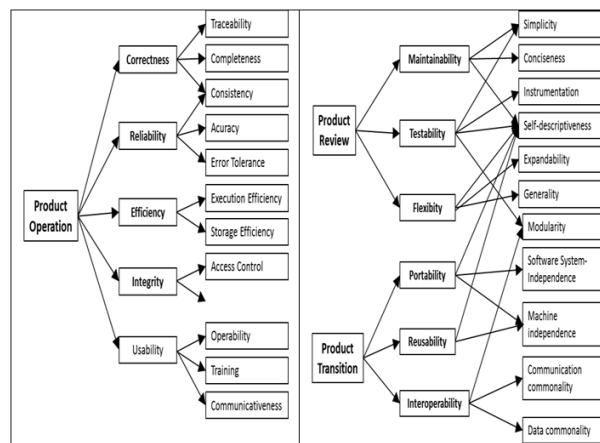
Traceability
Correctness
Completeness
Consistency
Reliability
Acuracy
Error Tolerance
Product Operation
Efficiency
Execution Efficiency
Storage Efficiency
Integrity
Access Control
Usability
Operability
Training
Communicativeness

Simplicity
Maintainability
Conciseness
Instrumentation
Product Review
Testability
Self-descriptiveness
Expandability
Generality
Flexibity
Modularity
Portability
Software System-Independence
Product Transition
Reusability
Machine independence
Communication commonality
Interoperability
Data commonality